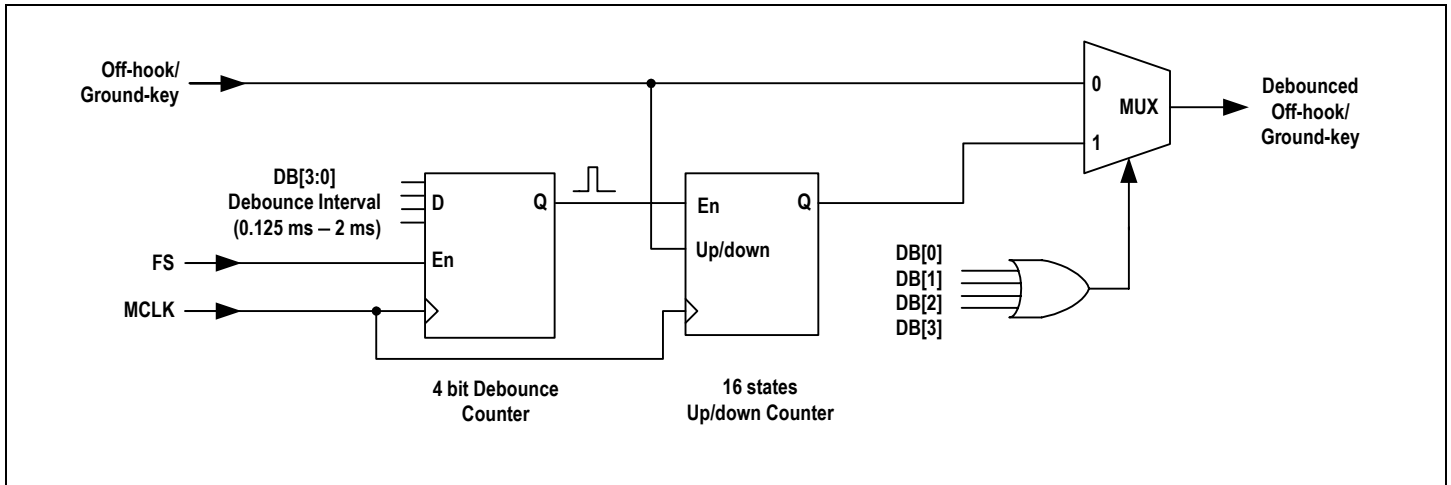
Off-hook/
Ground-key

0
MUX
1

Debounced
Off-hook/
Ground-key

DB[3:0]
Debounce Interval
(0.125 ms – 2 ms)

D
Q
En

En
Q
Up/down

FS
MCLK

DB[0]
DB[1]
DB[2]
DB[3]

4 bit Debounce
Counter

16 states
Up/down Counter